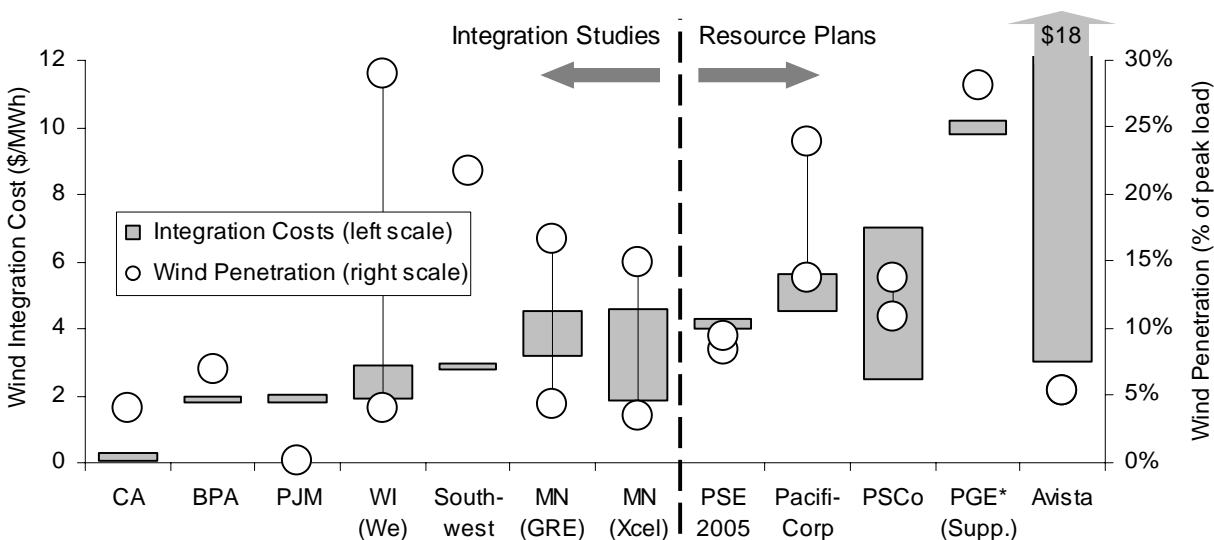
Integration Studies

Resource Plans

$18

12
10
8
6
4
2
0

Wind Integration Cost ($/MWh)

30%
25%
20%
15%
10%
5%
0%

Wind Penetration (% of peak load)

Integration Costs (left scale)
Wind Penetration (right scale)

CA
BPA
PJM
WI (We)
South-west
MN (GRE)
MN (Xcel)
PSE 2005
Pacifi-Corp
PSCo
PGE* (Supp.)
Avista